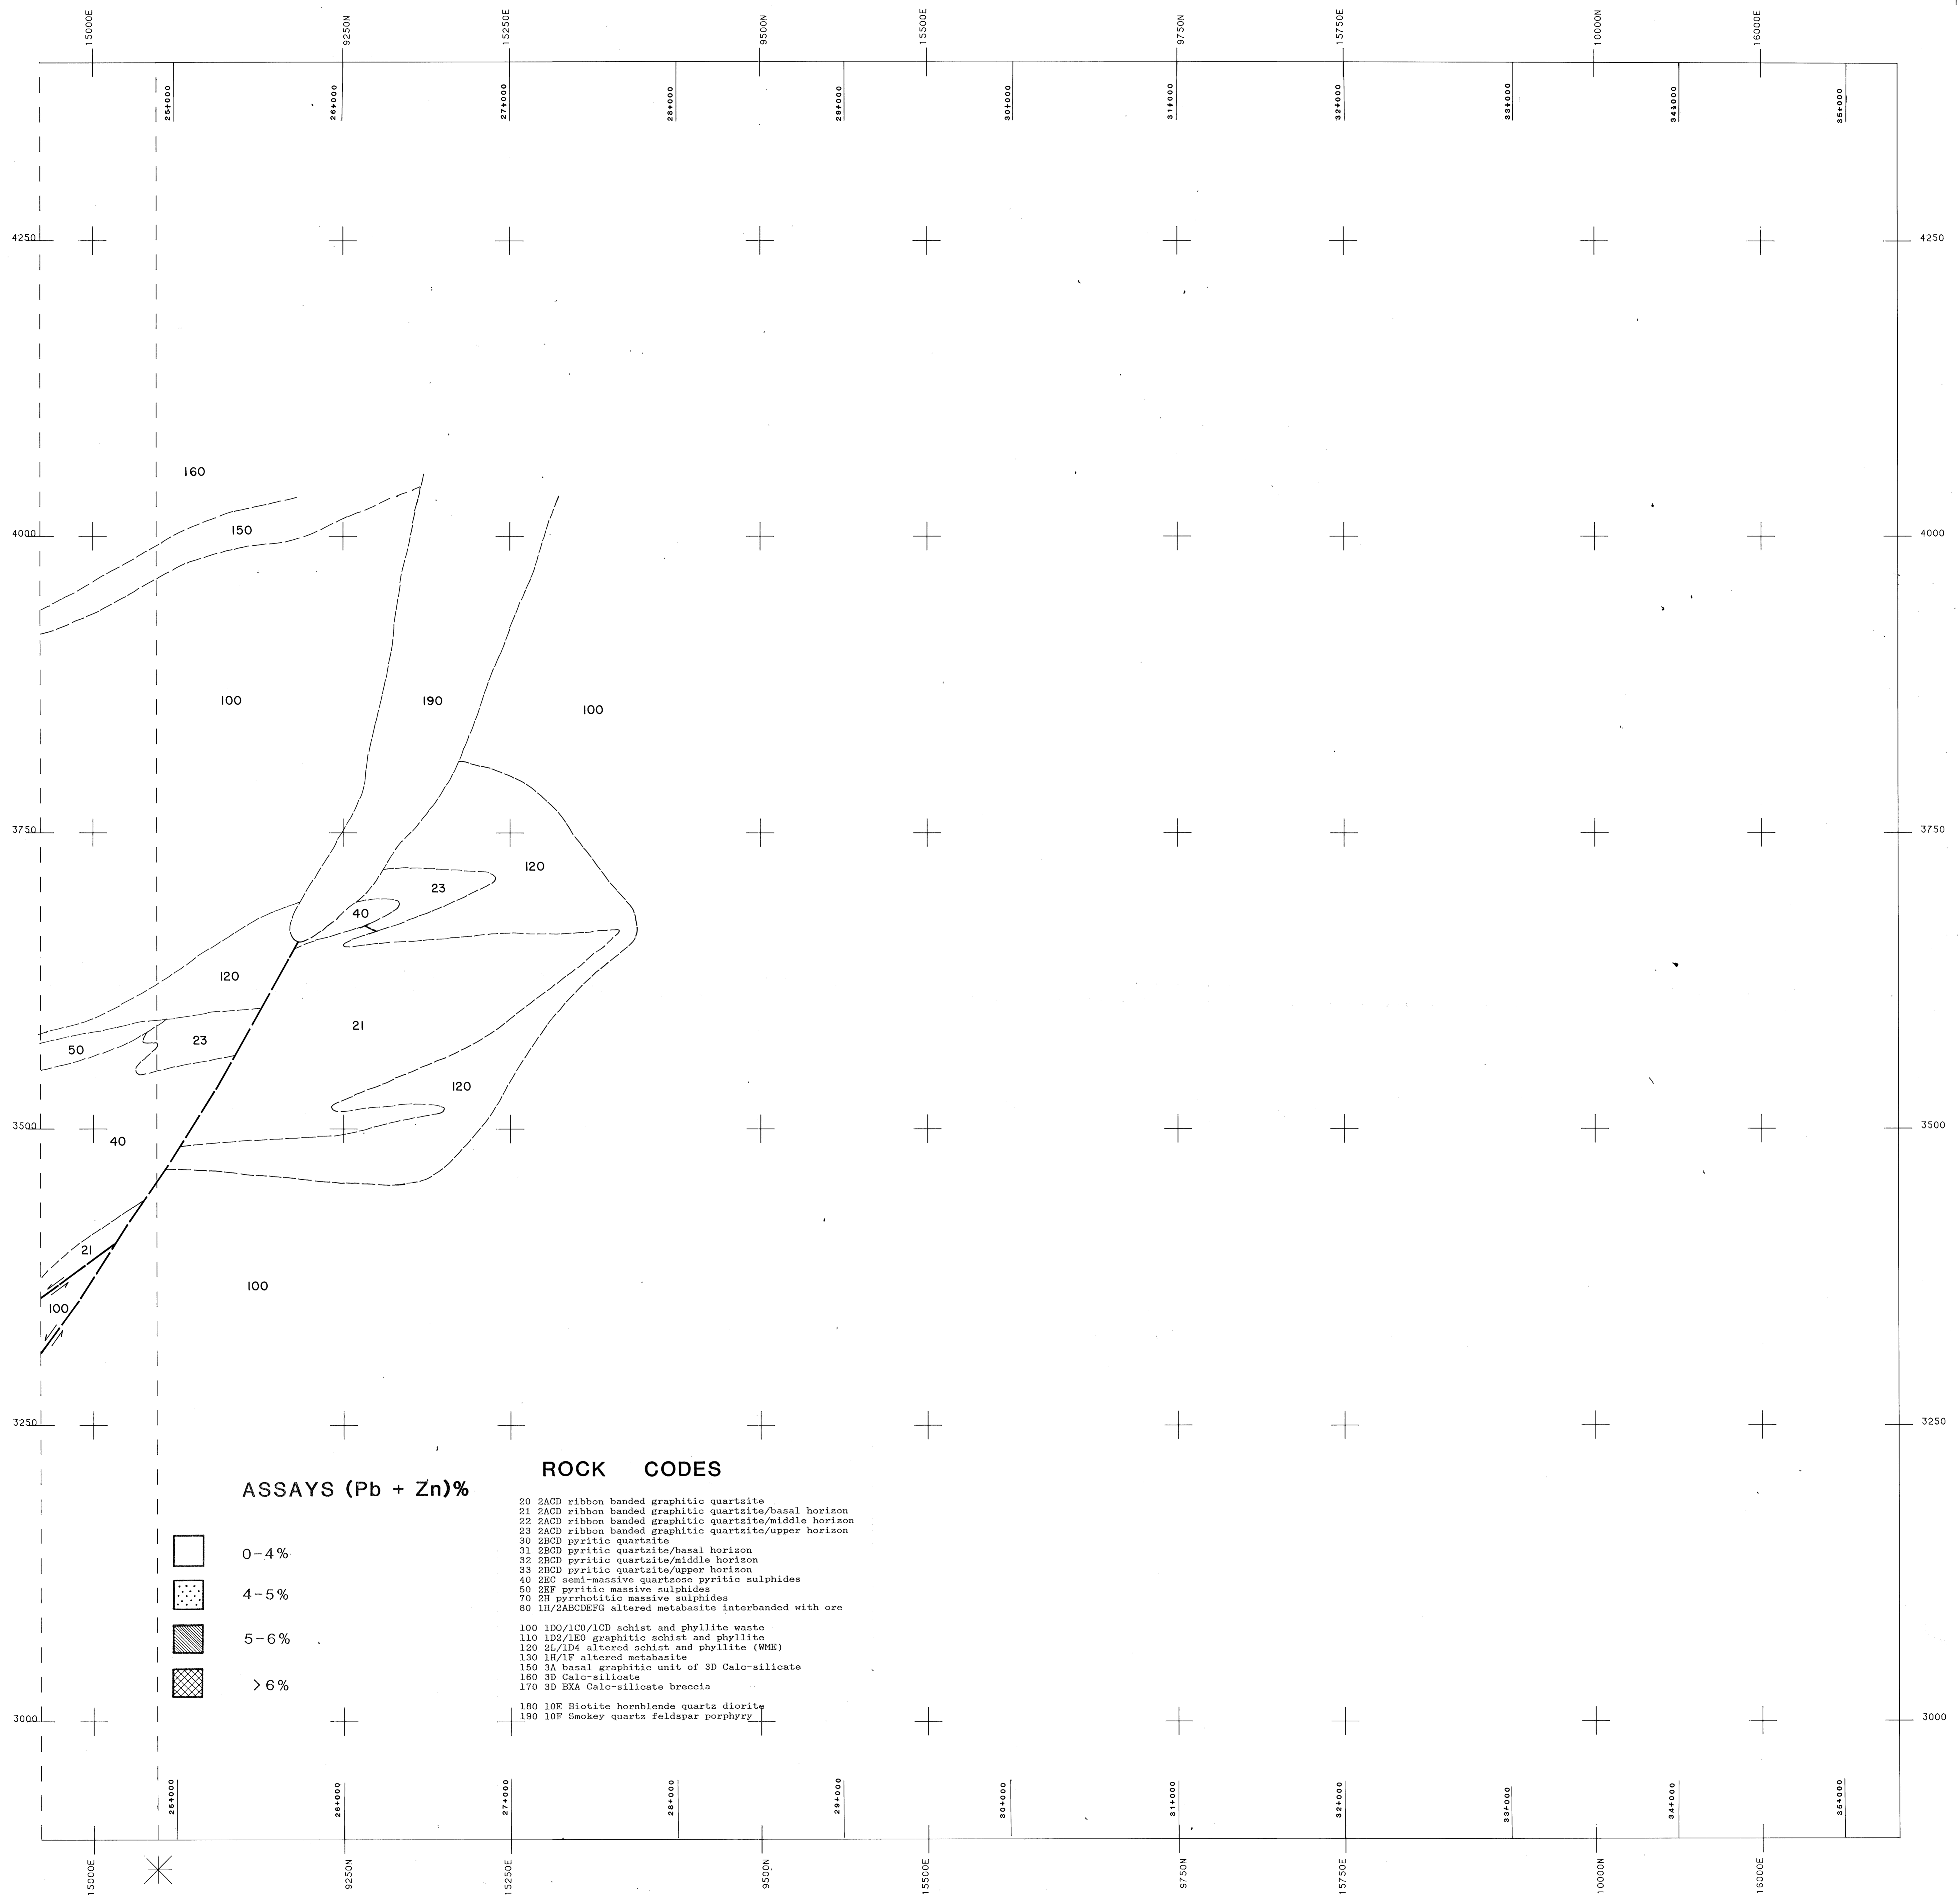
15000E 9250N 15250E 9500N 15500E 9750N 15750E 10000N 16000E

25+000 26+000 27+000 28+000 29+000 30+000 31+000 32+000 33+000 34+000 35+000

4250 4250

160

150

4000 4000

100

190

100

3750 3750

120

23

40

120

21

50

23

120

3500 3500

40

21

100

100

3250 3250

ASSAYS (Pb + Zn)%

0-4%

4-5%

5-6%

>6%

ROCK CODES

20 2ACD ribbon banded graphitic quartzite
21 2ACD ribbon banded graphitic quartzite/basal horizon
22 2ACD ribbon banded graphitic quartzite/middle horizon
23 2ACD ribbon banded graphitic quartzite/upper horizon
30 2BCD pyritic quartzite
31 2BCD pyritic quartzite/basal horizon
32 2BCD pyritic quartzite/middle horizon
33 2BCD pyritic quartzite/upper horizon
40 2EC semi-massive quartzose pyritic sulphides
50 2EF pyritic massive sulphides
70 2H pyrrhotitic massive sulphides
80 1H/2ABCDEFG altered metabasite interbanded with ore

100 1DO/1CO/1CD schist and phyllite waste
110 1D2/1EO graphitic schist and phyllite
120 2L/1D4 altered schist and phyllite (WME)
130 1H/1F altered metabasite
150 3A basal graphitic unit of 3D Calc-silicate
160 3D Calc-silicate
170 3D BXA Calc-silicate breccia

180 10E Biotite hornblende quartz diorite
190 10F Smokey quartz feldspar porphyry

3000 3000

25+000 26+000 27+000 28+000 29+000 30+000 31+000 32+000 33+000 34+000 35+000

15000E 9250N 15250E 9500N 15500E 9750N 15750E 10000N 16000E